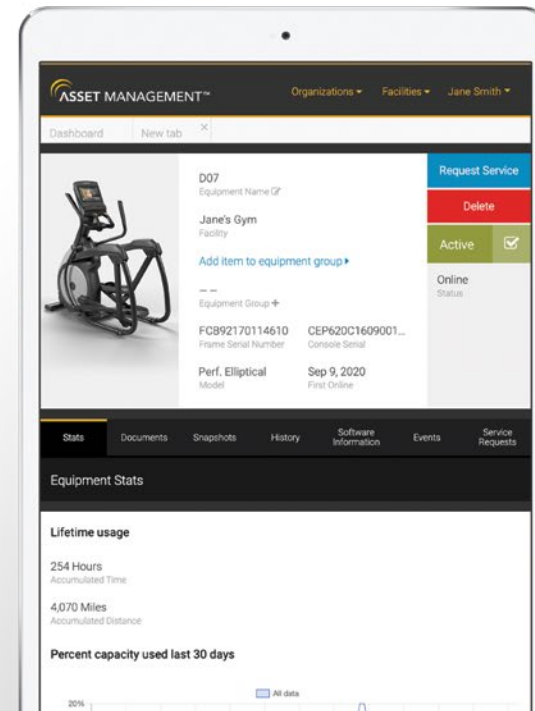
ASSET MANAGEMENT™

Organizations ▾ Facilities ▾ Jane Smith ▾

Dashboard New tab ×

D07
Equipment Name

Jane's Gym
Facility

Add item to equipment group ▸

– –
Equipment Group +

FC892170114610
Frame Serial Number

CEP620C1609001...
Console Serial

Perf. Elliptical
Model

Sep 9, 2020
First Online

Request Service

Delete

Active

Online
Status

Stats Documents Snapshots History Software Information Events Service Requests

Equipment Stats

Lifetime usage

254 Hours
Accumulated Time

4,070 Miles
Accumulated Distance

Percent capacity used last 30 days

All data

20%